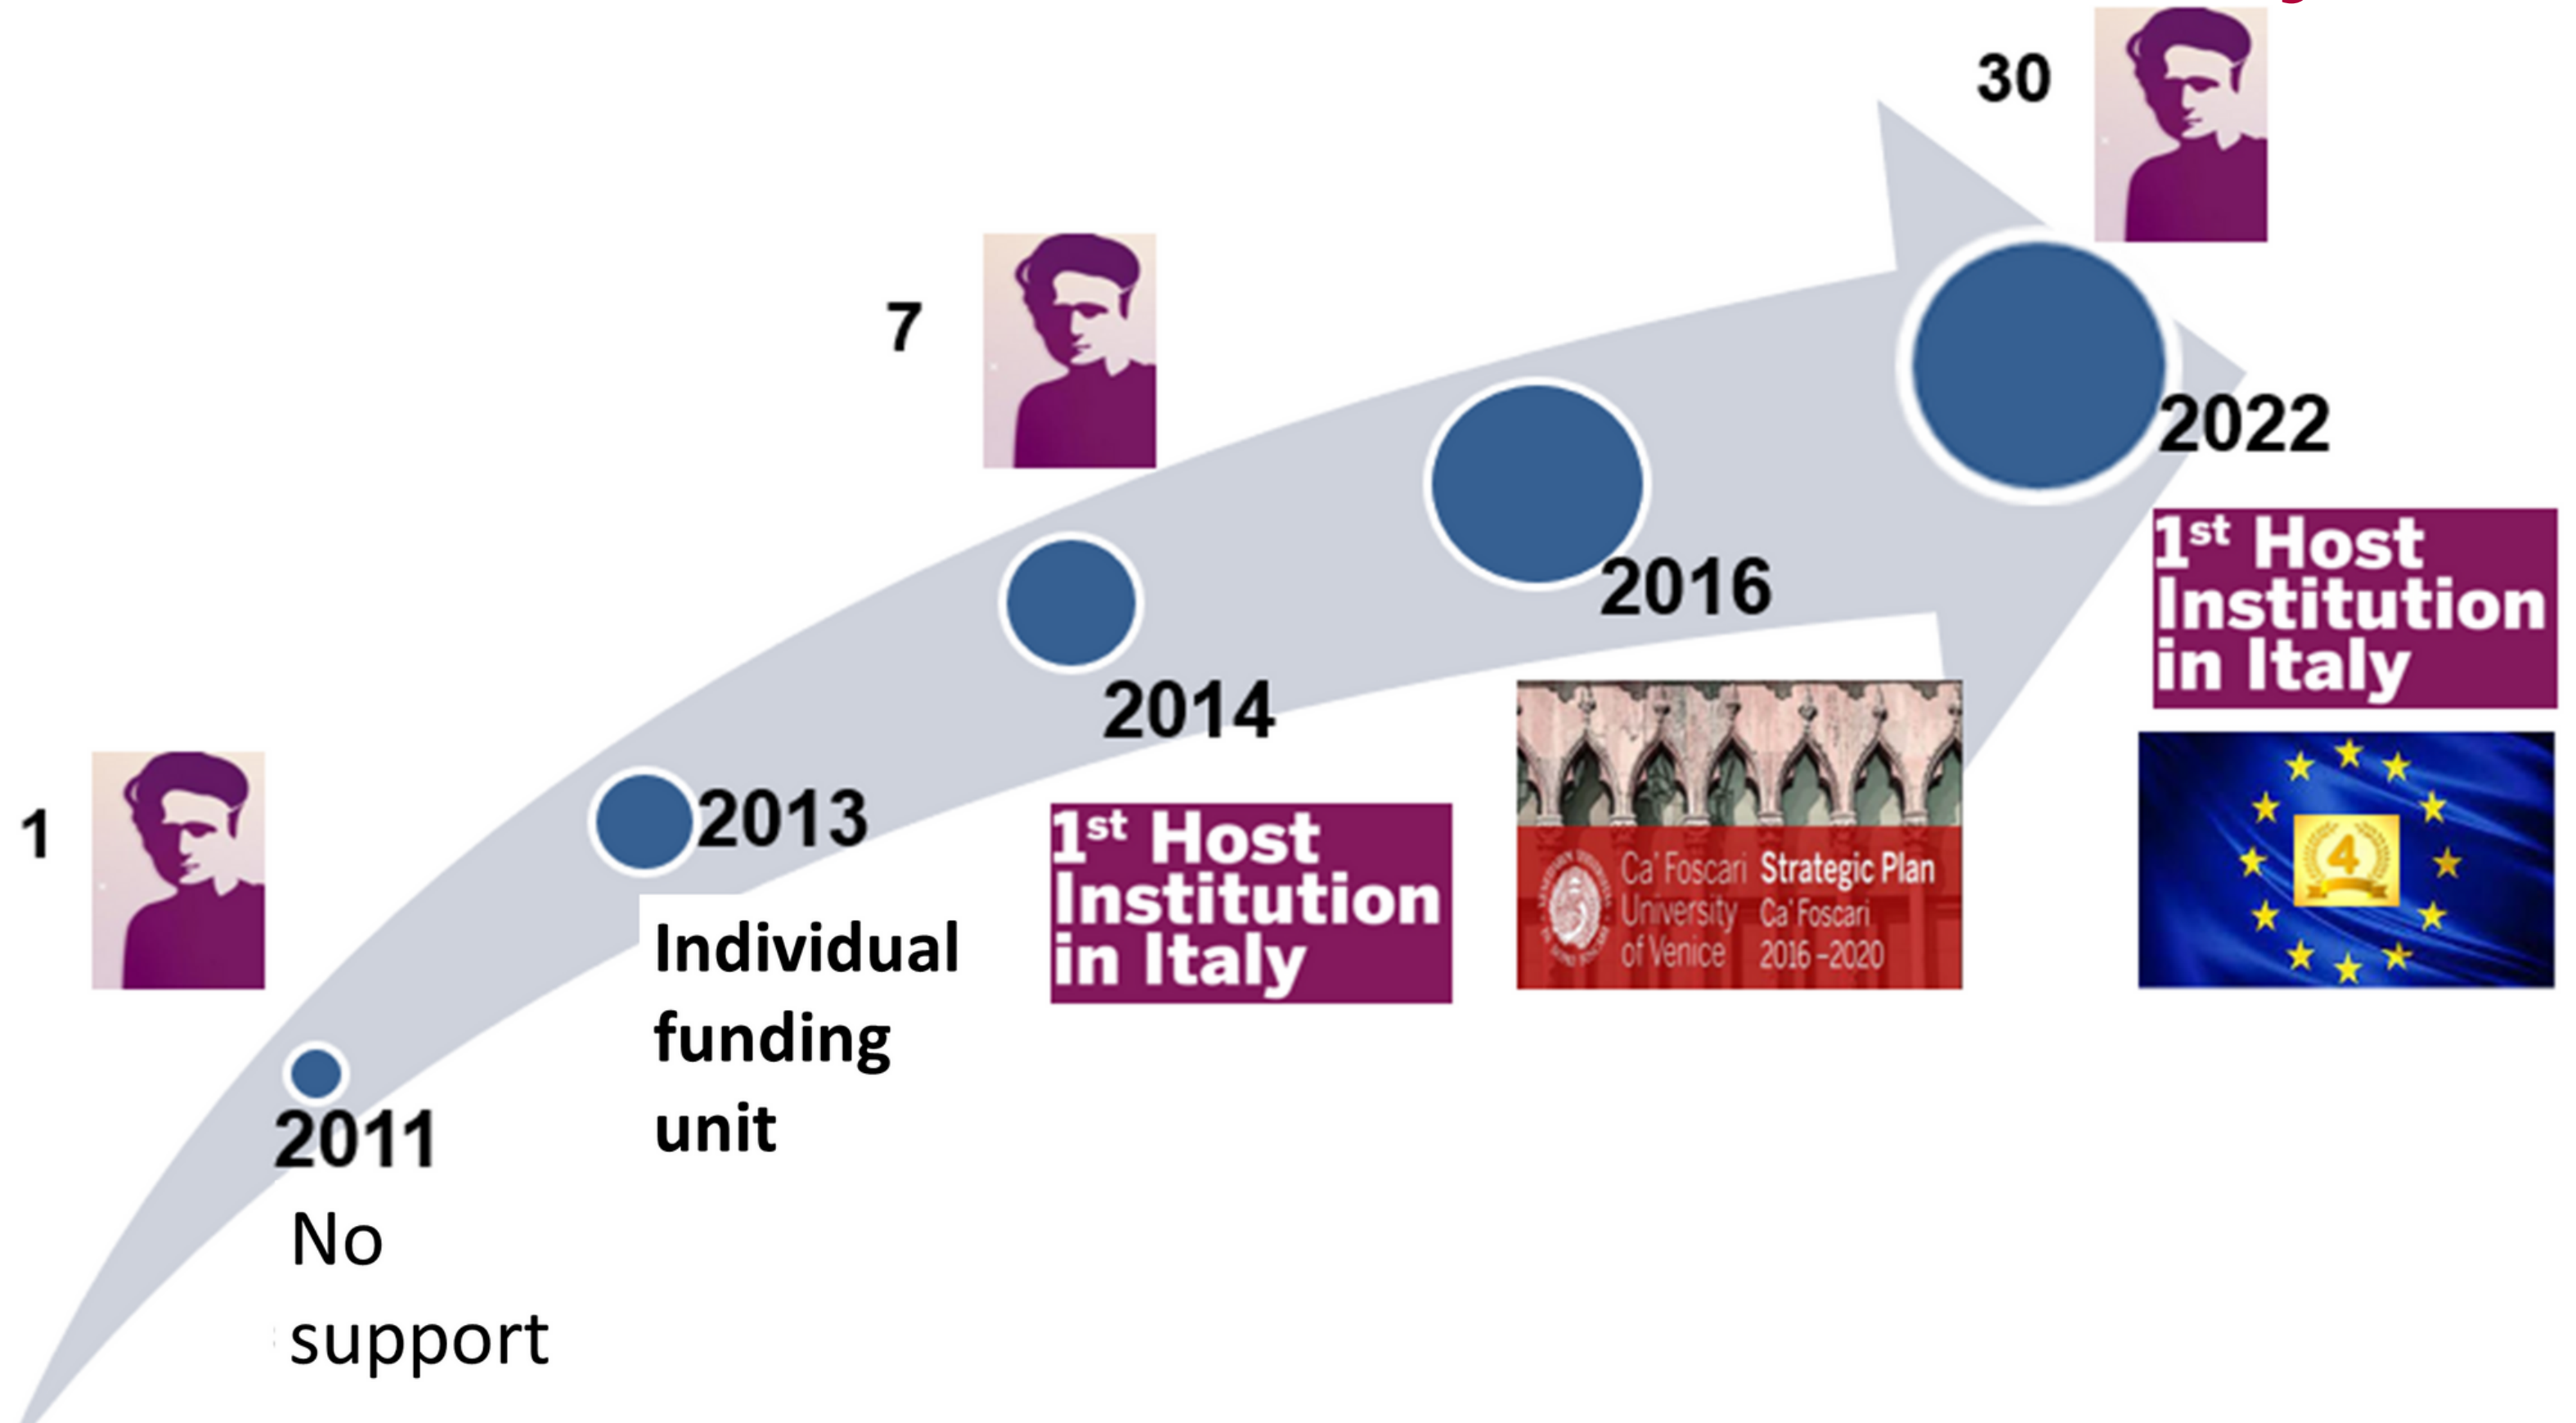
30

7

2022

1<sup>st</sup> Host Institution in Italy

2016

2014

1

2013

1<sup>st</sup> Host Institution in Italy

Ca' Foscari University of Venice Strategic Plan Ca' Foscari 2016 - 2020

4

Individual funding unit

2011

No support